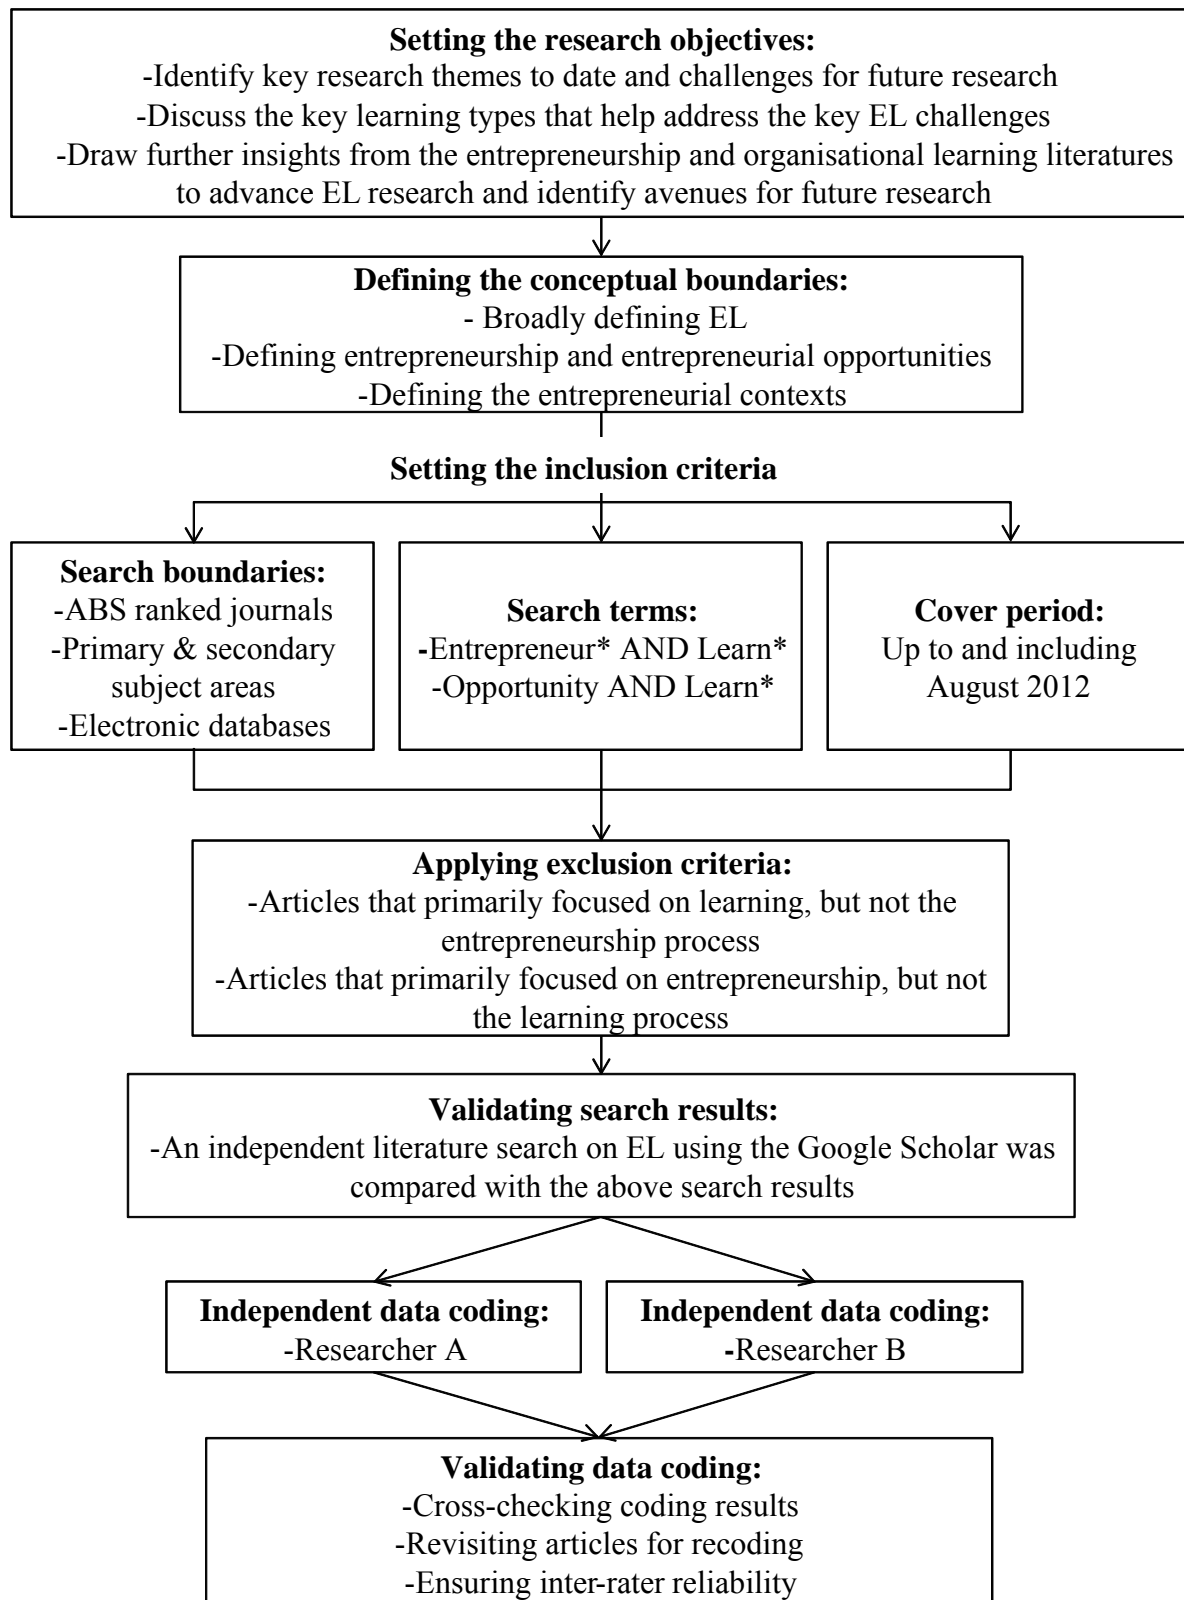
**Setting the research objectives:**
-Identify key research themes to date and challenges for future research
-Discuss the key learning types that help address the key EL challenges
-Draw further insights from the entrepreneurship and organisational learning literatures to advance EL research and identify avenues for future research

**Defining the conceptual boundaries:**
- Broadly defining EL
-Defining entrepreneurship and entrepreneurial opportunities
-Defining the entrepreneurial contexts

**Setting the inclusion criteria**

**Search boundaries:**
-ABS ranked journals
-Primary & secondary subject areas
-Electronic databases

**Search terms:**
-Entrepreneur* AND Learn*
-Opportunity AND Learn*

**Cover period:**
Up to and including August 2012

**Applying exclusion criteria:**
-Articles that primarily focused on learning, but not the entrepreneurship process
-Articles that primarily focused on entrepreneurship, but not the learning process

**Validating search results:**
-An independent literature search on EL using the Google Scholar was compared with the above search results

**Independent data coding:**
-Researcher A

**Independent data coding:**
-Researcher B

**Validating data coding:**
-Cross-checking coding results
-Revisiting articles for recoding
-Ensuring inter-rater reliability